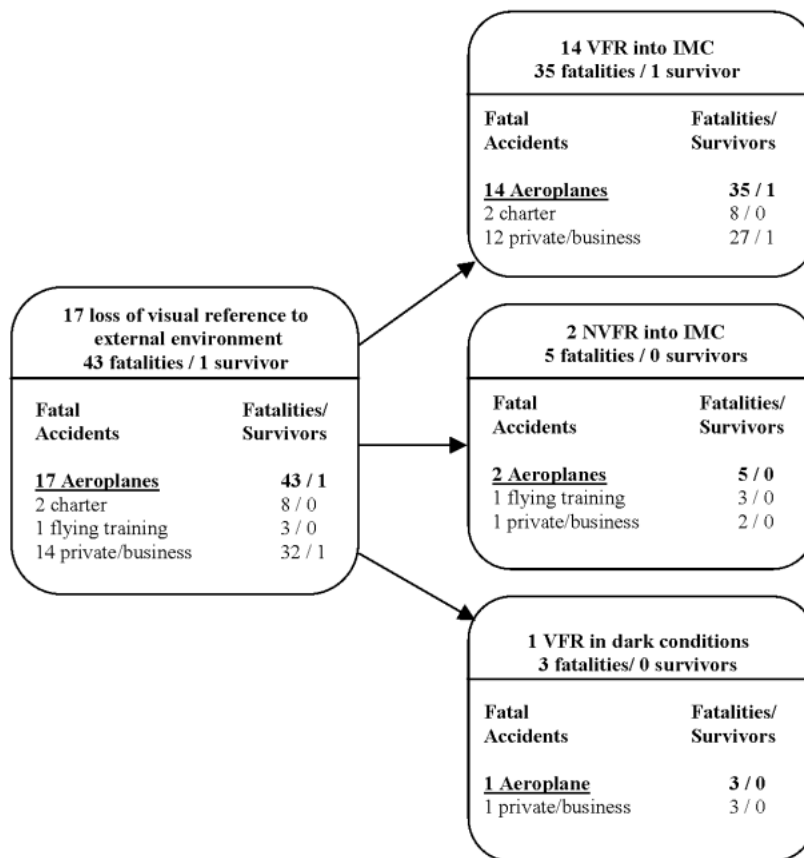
17 loss of visual reference to external environment
43 fatalities / 1 survivor

| Fatal Accidents | Fatalities/ Survivors |
|---|---|
| 17 Aeroplanes | 43 / 1 |
| 2 charter | 8 / 0 |
| 1 flying training | 3 / 0 |
| 14 private/business | 32 / 1 |

14 VFR into IMC
35 fatalities / 1 survivor

| Fatal Accidents | Fatalities/ Survivors |
|---|---|
| 14 Aeroplanes | 35 / 1 |
| 2 charter | 8 / 0 |
| 12 private/business | 27 / 1 |

2 NVFR into IMC
5 fatalities / 0 survivors

| Fatal Accidents | Fatalities/ Survivors |
|---|---|
| 2 Aeroplanes | 5 / 0 |
| 1 flying training | 3 / 0 |
| 1 private/business | 2 / 0 |

1 VFR in dark conditions
3 fatalities/ 0 survivors

| Fatal Accidents | Fatalities/ Survivors |
|---|---|
| 1 Aeroplane | 3 / 0 |
| 1 private/business | 3 / 0 |